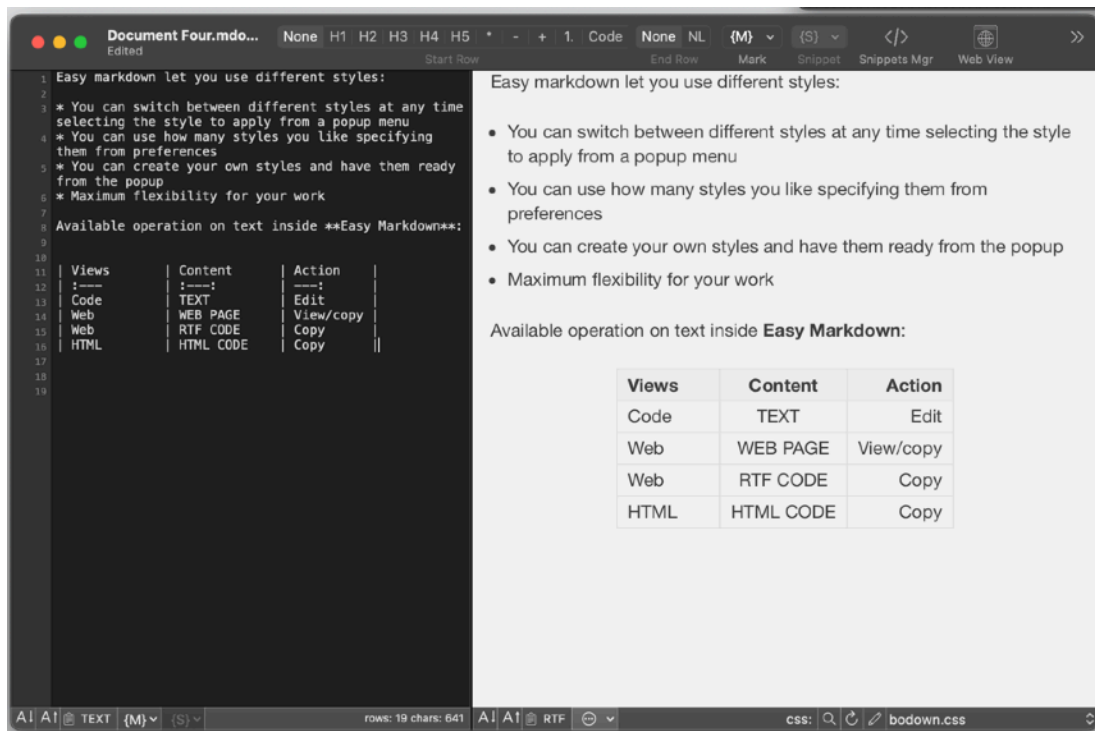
Document Four.mdo...
Edited

None H1 H2 H3 H4 H5 * - + 1. Code None NL {M} {S} </> Web View
Start Row End Row Mark Snippet Snippets Mgr Web View

1 Easy markdown let you use different styles:
2
3 * You can switch between different styles at any time selecting the style to apply from a popup menu
4 * You can use how many styles you like specifying them from preferences
5 * You can create your own styles and have them ready from the popup
6 * Maximum flexibility for your work
7
8 Available operation on text inside **Easy Markdown**:
9
10
11 | Views | Content | Action |
12 | :--- | :---: | ---: |
13 | Code | TEXT | Edit |
14 | Web | WEB PAGE | View/copy |
15 | Web | RTF CODE | Copy |
16 | HTML | HTML CODE | Copy |
17
18
19

Easy markdown let you use different styles:

- You can switch between different styles at any time selecting the style to apply from a popup menu
- You can use how many styles you like specifying them from preferences
- You can create your own styles and have them ready from the popup
- Maximum flexibility for your work

Available operation on text inside **Easy Markdown**:

| Views | Content | Action |
|---|---|---|
| Code | TEXT | Edit |
| Web | WEB PAGE | View/copy |
| Web | RTF CODE | Copy |
| HTML | HTML CODE | Copy |

A↓ A↑ TEXT {M} {S} rows: 19 chars: 641 A↓ A↑ RTF css: bodown.css